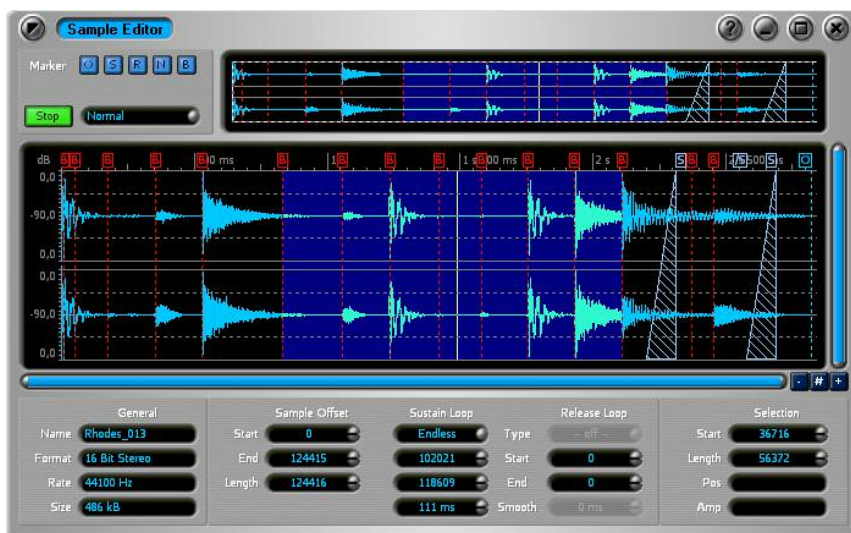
Sample Editor

Marker O S R N B

Stop Normal

dB B B B B B 0 ms B 1 B B 1 s B 00 ms B B 2 s B S B B 2 S 500 S s O

0,0
-90,0
0,0
0,0
-90,0
0,0

- # +

General
Name Rhodes_013
Format 16 Bit Stereo
Rate 44100 Hz
Size 486 kB

Sample Offset
Start 0
End 124415
Length 124416

Sustain Loop
Endless
102021
118609
111 ms

Release Loop
Type -- off --
Start 0
End 0
Smooth 0 ms

Selection
Start 36716
Length 56372
Pos
Amp